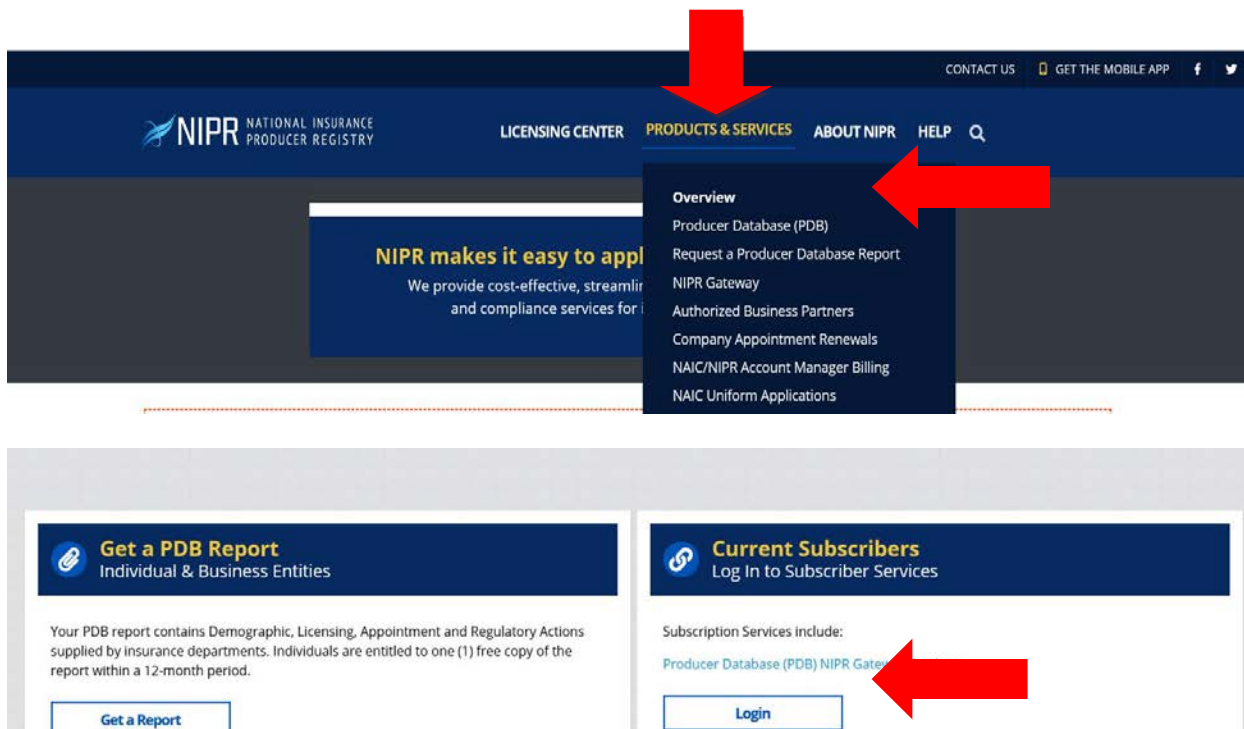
CONTACT US GET THE MOBILE APP

NIPR NATIONAL INSURANCE PRODUCER REGISTRY

LICENSING CENTER PRODUCTS & SERVICES ABOUT NIPR HELP

Overview
Producer Database (PDB)
Request a Producer Database Report
NIPR Gateway
Authorized Business Partners
Company Appointment Renewals
NAIC/NIPR Account Manager Billing
NAIC Uniform Applications

NIPR makes it easy to appl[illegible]
We provide cost-effective, streamli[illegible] and compliance services for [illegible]

Get a PDB Report
Individual & Business Entities

Your PDB report contains Demographic, Licensing, Appointment and Regulatory Actions supplied by insurance departments. Individuals are entitled to one (1) free copy of the report within a 12-month period.

Get a Report

Current Subscribers
Log In to Subscriber Services

Subscription Services include:

Producer Database (PDB) NIPR Gate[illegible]

Login